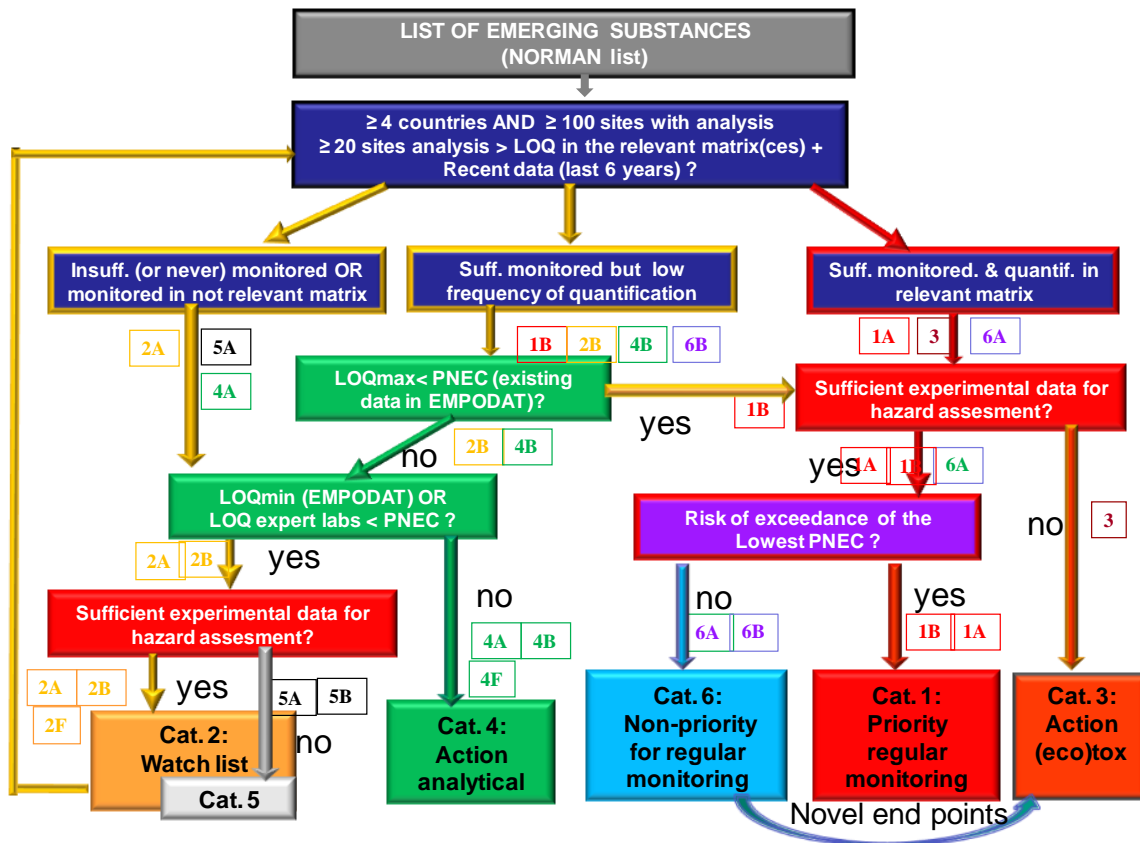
LIST OF EMERGING SUBSTANCES (NORMAN list)

≥ 4 countries AND ≥ 100 sites with analysis
≥ 20 sites analysis > LOQ in the relevant matrix(ces) +
Recent data (last 6 years) ?

Insuff. (or never) monitored OR monitored in not relevant matrix

Suff. monitored but low frequency of quantification

Suff. monitored. & quantif. in relevant matrix

2A 5A
4A

1B 2B 4B 6B

1A 3 6A

LOQmax< PNEC (existing data in EMPODAT)?

yes

1B

Sufficient experimental data for hazard assesment?

2B 4B

no

yes 1A 1B 6A

LOQmin (EMPODAT) OR LOQ expert labs < PNEC ?

Risk of exceedance of the Lowest PNEC ?

no 3

2A 2B yes

Sufficient experimental data for hazard assesment?

no

4A 4B
4F

no
6A 6B

yes
1B 1A

2A 2B yes
2F

5A 5B

no

Cat. 2: Watch list

Cat. 5

Cat. 4: Action analytical

Cat. 6: Non-priority for regular monitoring

Cat. 1: Priority regular monitoring

Cat. 3: Action (eco)tox

Novel end points